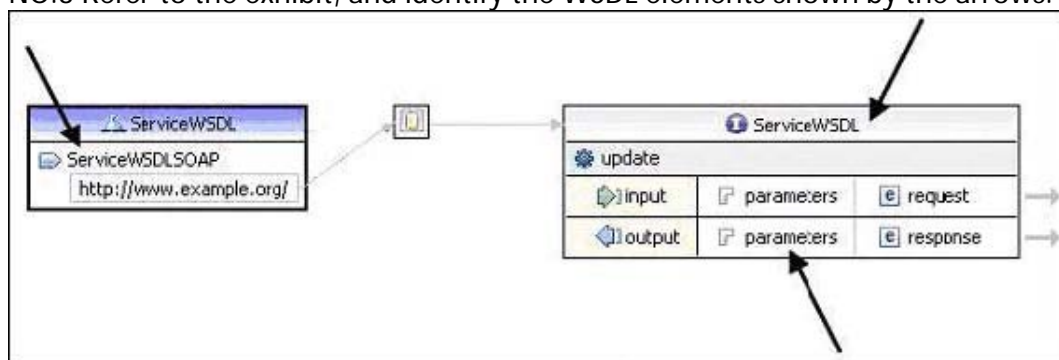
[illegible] Refer to the exhibit, and identify the WSDL elements shown by the arrows.

ServiceWSDL
ServiceWSDLSOAP
http://www.example.org/

ServiceWSDL
update

| input | parameters | e request |
|---|---|---|
| output | parameters | e response |